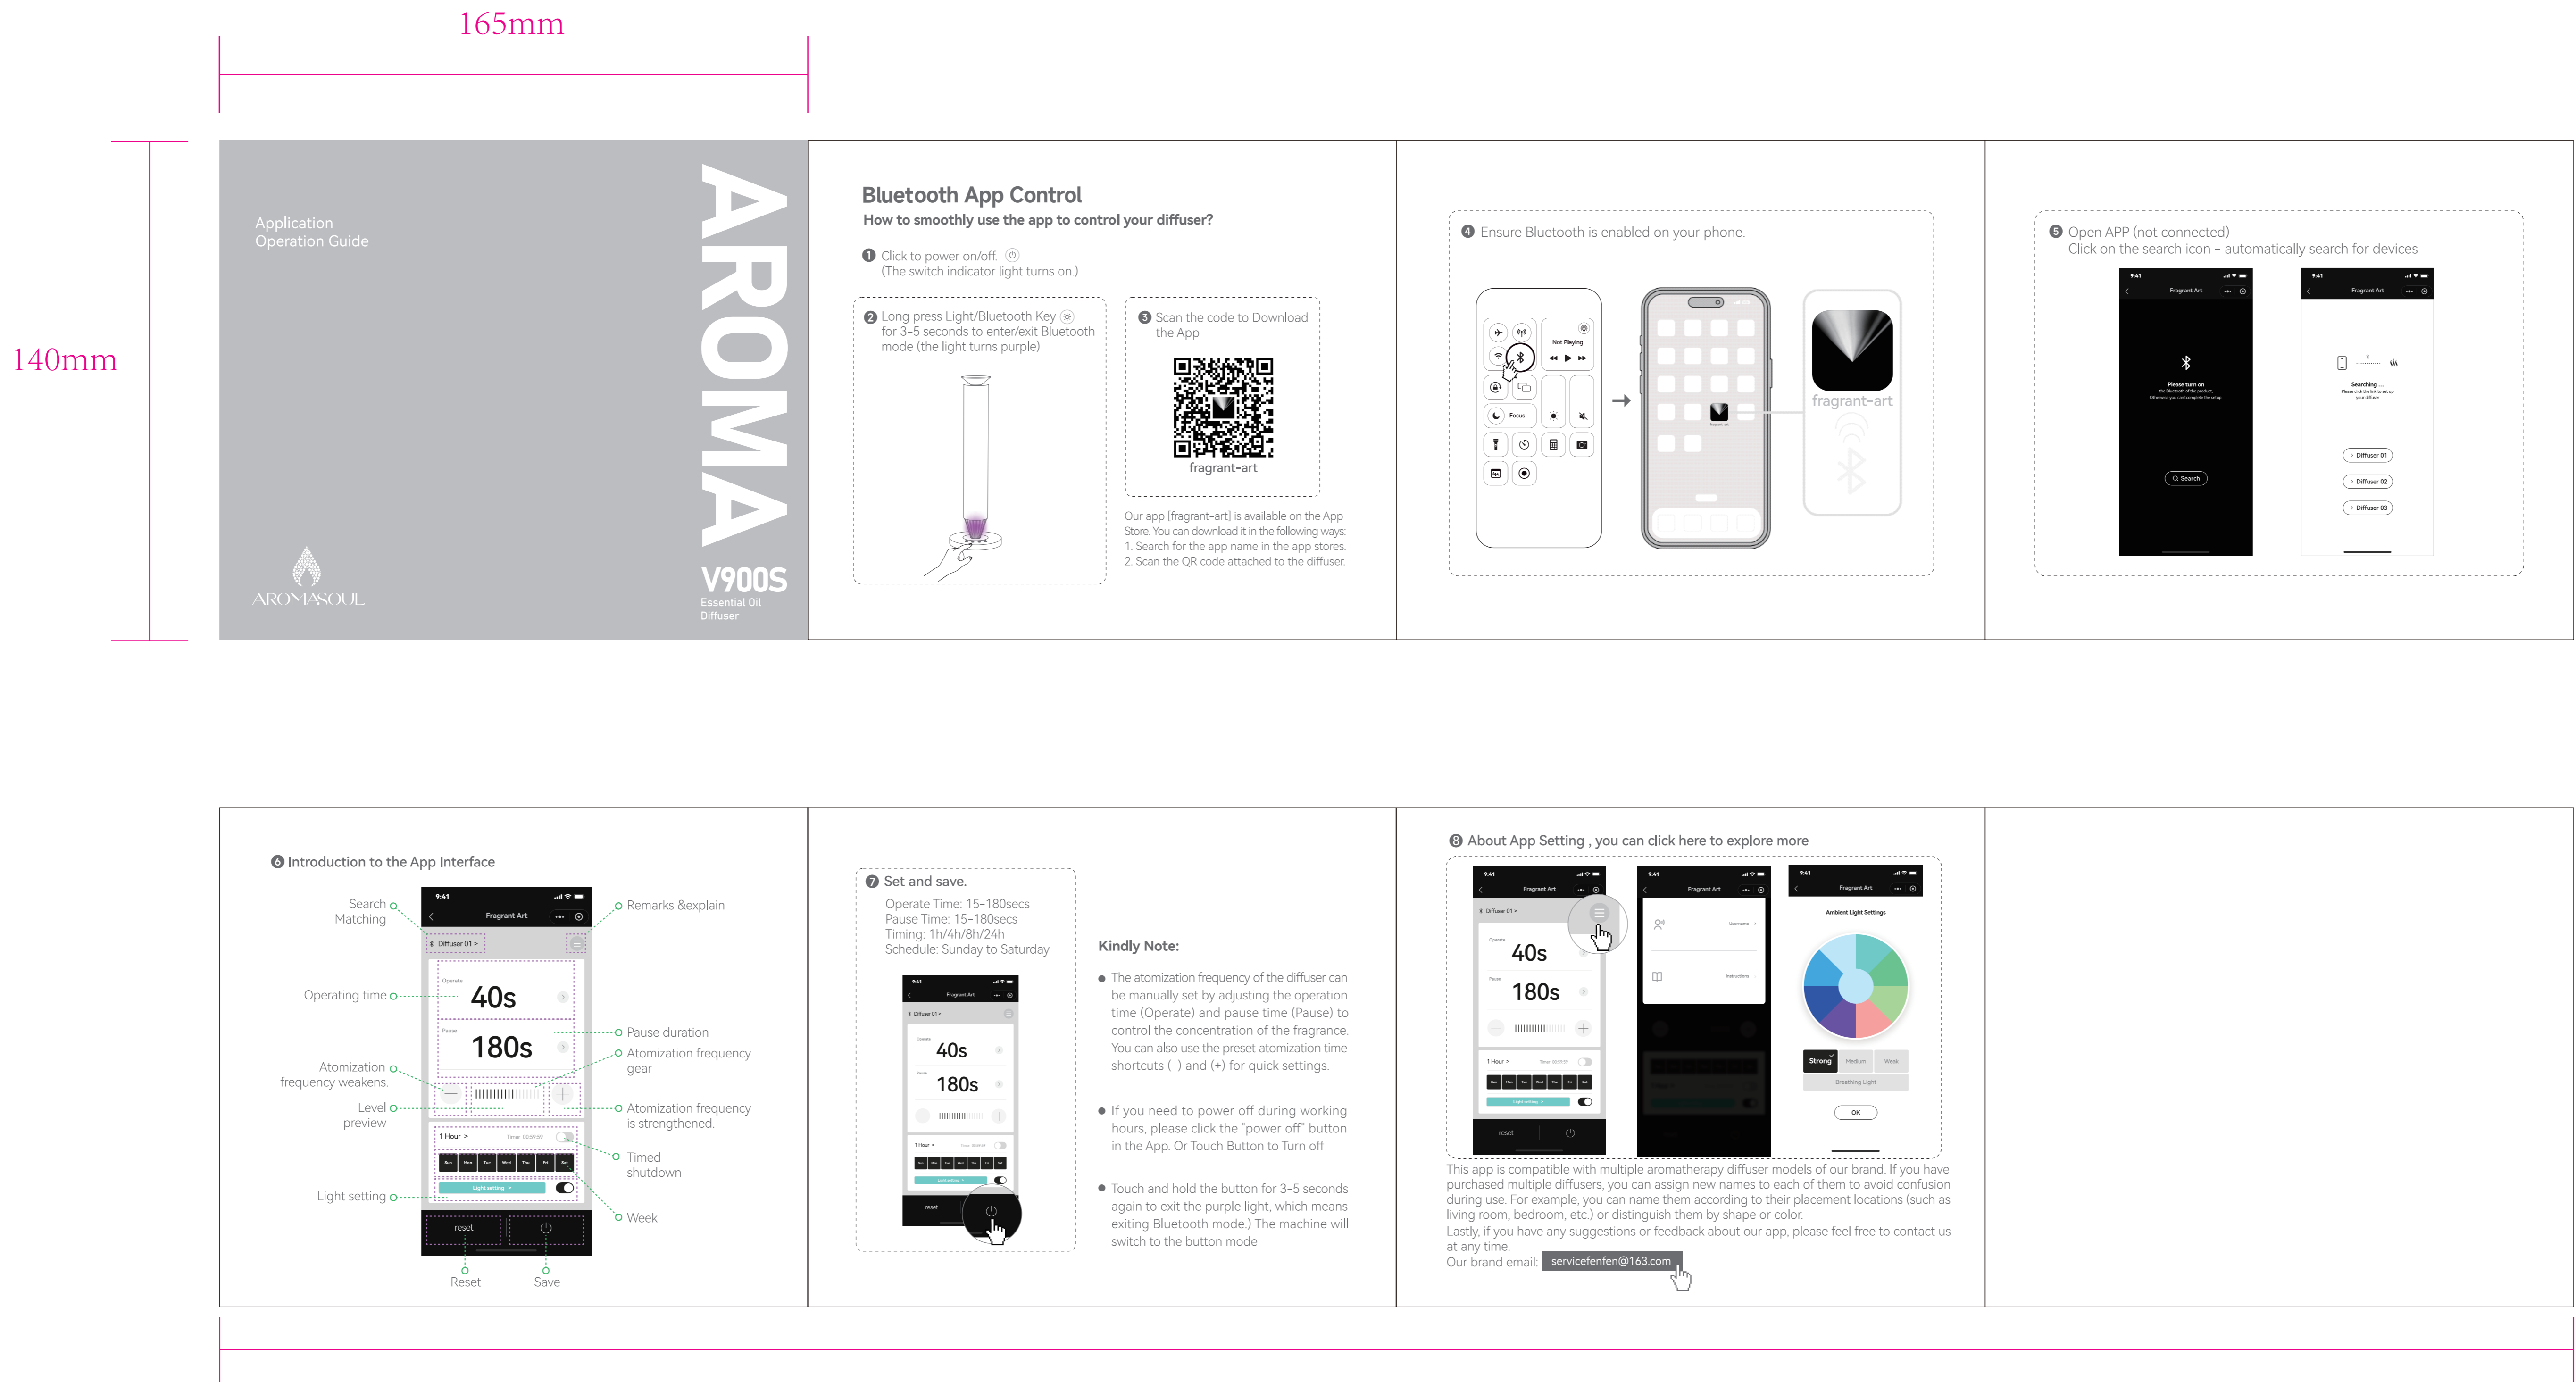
165mm

140mm

Application
Operation Guide

AROMA

AROMASOUL

V900S
Essential Oil
Diffuser

Bluetooth App Control
How to smoothly use the app to control your diffuser?

❶ Click to power on/off.
(The switch indicator light turns on.)

❷ Long press Light/Bluetooth Key for 3-5 seconds to enter/exit Bluetooth mode (the light turns purple)

❸ Scan the code to Download the App

fragrant-art

Our app [fragrant-art] is available on the App Store. You can download it in the following ways:
1. Search for the app name in the app stores.
2. Scan the QR code attached to the diffuser.

❹ Ensure Bluetooth is enabled on your phone.

Not Playing
Focus

fragrant-art

❺ Open APP (not connected)
Click on the search icon – automatically search for devices

9:41
Fragrant Art
Please turn on
Search

9:41
Fragrant Art
Searching ...
Diffuser 01
Diffuser 02
Diffuser 03

❻ Introduction to the App Interface

Search Matching
Operating time
Atomization frequency weakens.
Level preview
Light setting
Remarks &explain
Pause duration
Atomization frequency gear
Atomization frequency is strengthened.
Timed shutdown
Week
Reset
Save

9:41
Fragrant Art
Diffuser 01 >
Operate
40s
Pause
180s
1 Hour >
Sun Mon Tue Wed Thu Fri Sat
Light setting
reset

❼ Set and save.
Operate Time: 15-180secs
Pause Time: 15-180secs
Timing: 1h/4h/8h/24h
Schedule: Sunday to Saturday

40s
180s
reset

Kindly Note:
● The atomization frequency of the diffuser can be manually set by adjusting the operation time (Operate) and pause time (Pause) to control the concentration of the fragrance. You can also use the preset atomization time shortcuts (-) and (+) for quick settings.

● If you need to power off during working hours, please click the "power off" button in the App. Or Touch Button to Turn off

● Touch and hold the button for 3-5 seconds again to exit the purple light, which means exiting Bluetooth mode.) The machine will switch to the button mode

❽ About App Setting , you can click here to explore more

40s
180s
reset
Username
Instructions
Ambient Light Settings
Strong Medium Weak
Breathing Light
OK

This app is compatible with multiple aromatherapy diffuser models of our brand. If you have purchased multiple diffusers, you can assign new names to each of them to avoid confusion during use. For example, you can name them according to their placement locations (such as living room, bedroom, etc.) or distinguish them by shape or color.
Lastly, if you have any suggestions or feedback about our app, please feel free to contact us at any time.
Our brand email: servicefenfen@163.com